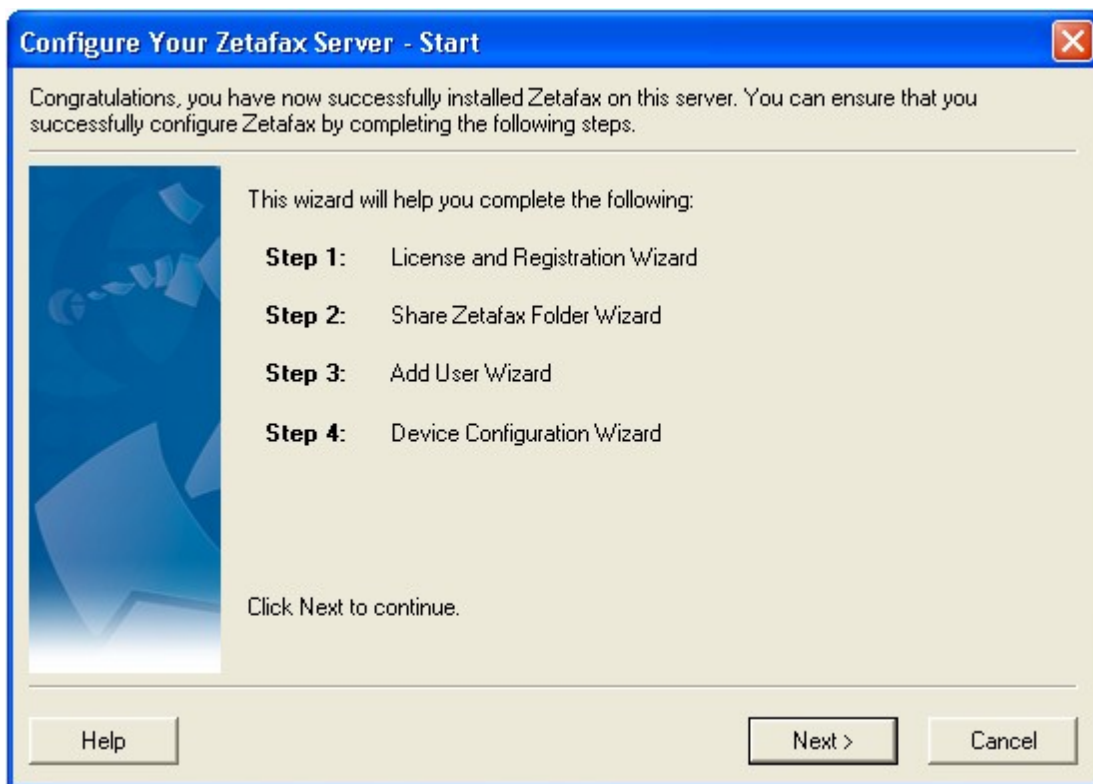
Configure Your Zetafax Server - Start

Congratulations, you have now successfully installed Zetafax on this server. You can ensure that you successfully configure Zetafax by completing the following steps.

This wizard will help you complete the following:

Step 1: License and Registration Wizard

Step 2: Share Zetafax Folder Wizard

Step 3: Add User Wizard

Step 4: Device Configuration Wizard

Click Next to continue.

Help

Next >

Cancel